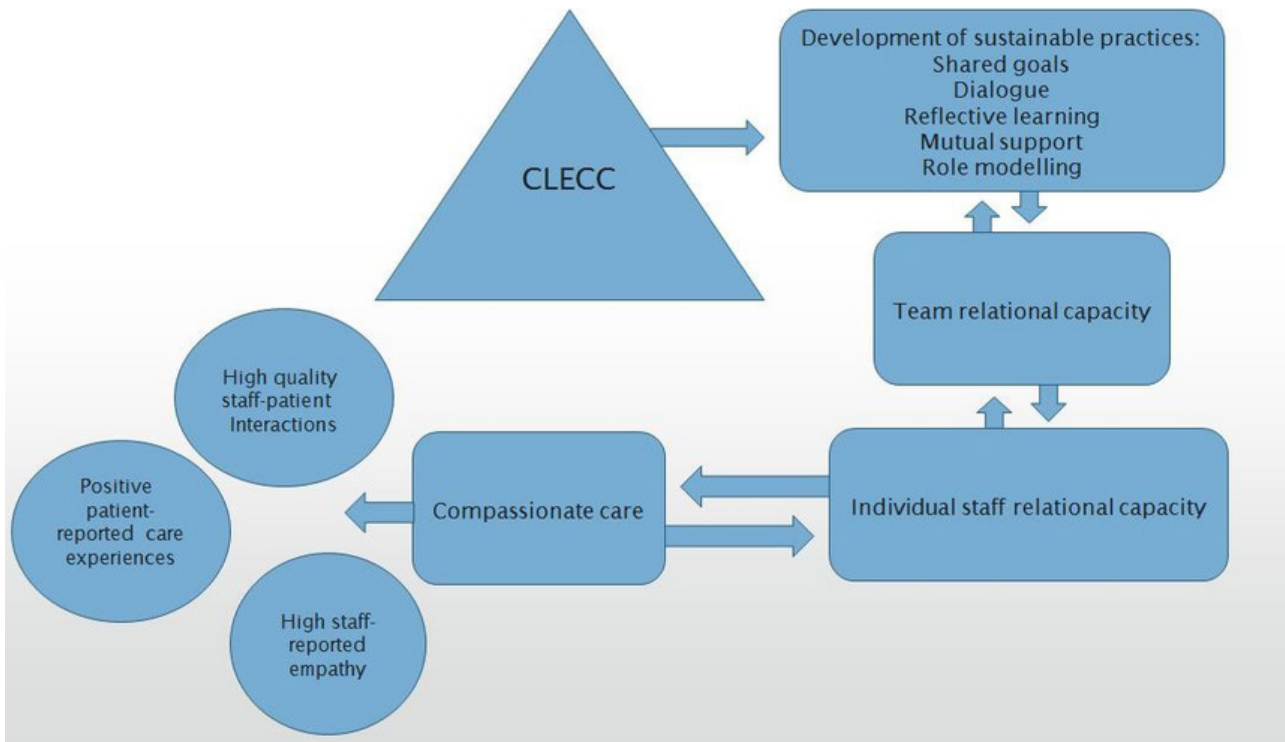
CLECC

Development of sustainable practices:
Shared goals
Dialogue
Reflective learning
Mutual support
Role modelling

Team relational capacity

Individual staff relational capacity

Compassionate care

High quality staff-patient Interactions

Positive patient-reported care experiences

High staff-reported empathy